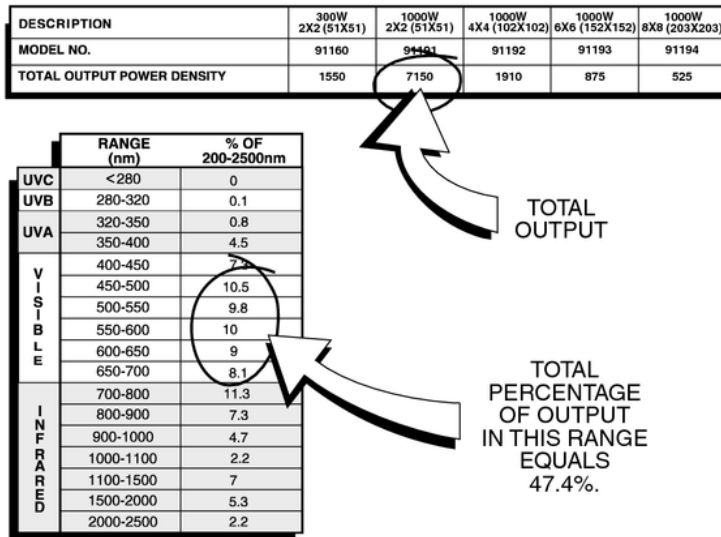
| DESCRIPTION | 300W 2X2 (51X51) | 1000W 2X2 (51X51) | 1000W 4X4 (102X102) | 1000W 6X6 (152X152) | 1000W 8X8 (203X203) |
|---|---|---|---|---|---|
| MODEL NO. | 91160 | 91191 | 91192 | 91193 | 91194 |
| TOTAL OUTPUT POWER DENSITY | 1550 | 7150 | 1910 | 875 | 525 |

| | RANGE (nm) | % OF 200-2500nm |
|---|---|---|
| UVC | <280 | 0 |
| UVB | 280-320 | 0.1 |
| UVA | 320-350 | 0.8 |
| | 350-400 | 4.5 |
| VISIBLE | 400-450 | 7.2 |
| | 450-500 | 10.5 |
| | 500-550 | 9.8 |
| | 550-600 | 10 |
| | 600-650 | 9 |
| | 650-700 | 8.1 |
| INFRARED | 700-800 | 11.3 |
| | 800-900 | 7.3 |
| | 900-1000 | 4.7 |
| | 1000-1100 | 2.2 |
| | 1100-1500 | 7 |
| | 1500-2000 | 5.3 |
| | 2000-2500 | 2.2 |

TOTAL OUTPUT

TOTAL PERCENTAGE OF OUTPUT IN THIS RANGE EQUALS 47.4%.